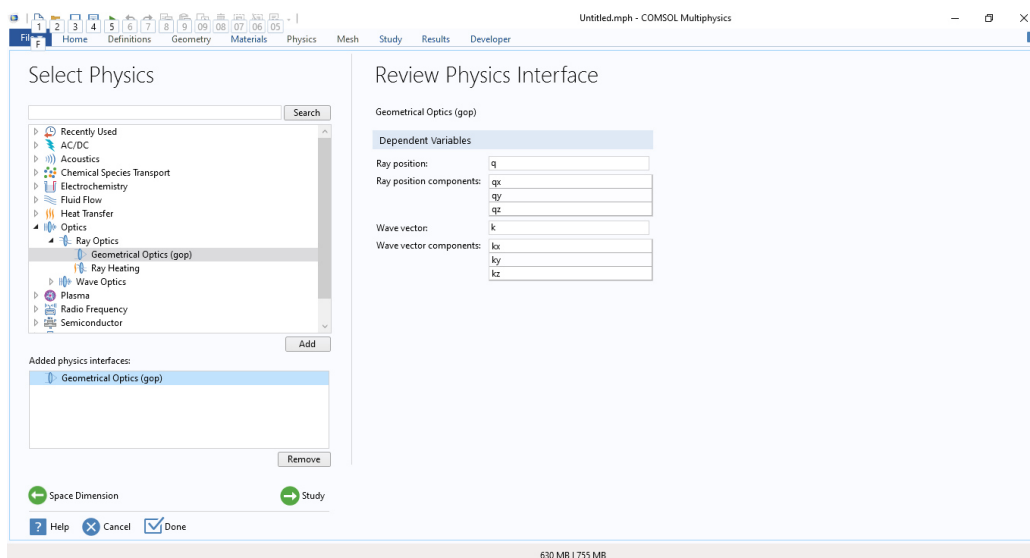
1 2 3 4 5 6 7 8 9 09 08 07 06 05
Untitled.mph - COMSOL Multiphysics
File F Home Definitions Geometry Materials Physics Mesh Study Results Developer

Select Physics

Search

Recently Used
AC/DC
Acoustics
Chemical Species Transport
Electrochemistry
Fluid Flow
Heat Transfer
Optics
Ray Optics
Geometrical Optics (gop)
Ray Heating
Wave Optics
Plasma
Radio Frequency
Semiconductor

Add

Added physics interfaces:

Geometrical Optics (gop)

Remove

Space Dimension
Study

Help Cancel Done

Review Physics Interface

Geometrical Optics (gop)

Dependent Variables

| Ray position: | q |
|---|---|
| Ray position components: | qx |
| | qy |
| | qz |
| Wave vector: | k |
| Wave vector components: | kx |
| | ky |
| | kz |

630 MB | 755 MB